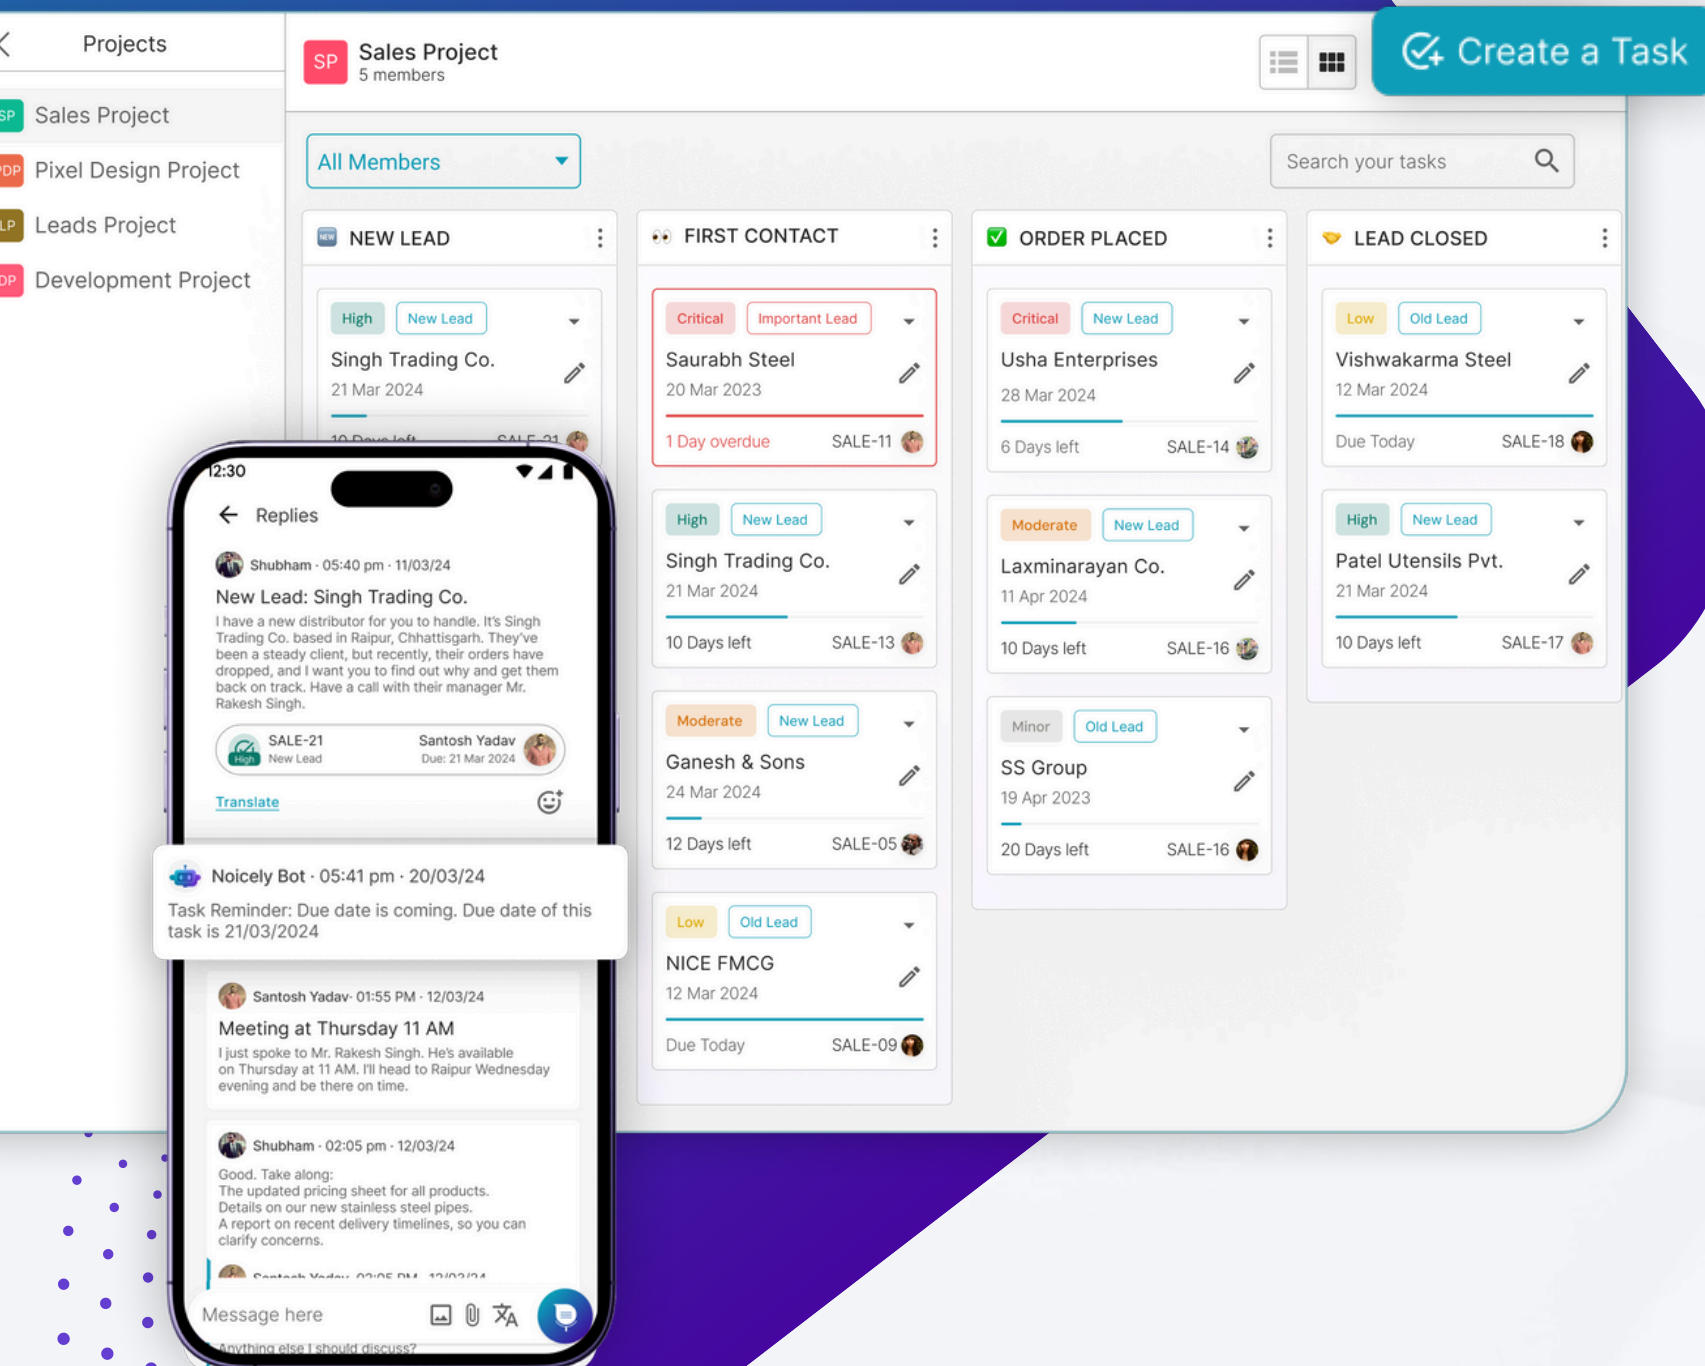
Projects

SP Sales Project
PDP Pixel Design Project
LP Leads Project
DP Development Project

SP Sales Project
5 members

Create a Task

All Members

Search your tasks

NEW LEAD

High New Lead
Singh Trading Co.
21 Mar 2024
10 Days left SALE-21

FIRST CONTACT

Critical Important Lead
Saurabh Steel
20 Mar 2023
1 Day overdue SALE-11

High New Lead
Singh Trading Co.
21 Mar 2024
10 Days left SALE-13

Moderate New Lead
Ganesh & Sons
24 Mar 2024
12 Days left SALE-05

Low Old Lead
NICE FMCG
12 Mar 2024
Due Today SALE-09

ORDER PLACED

Critical New Lead
Usha Enterprises
28 Mar 2024
6 Days left SALE-14

Moderate New Lead
Laxminarayan Co.
11 Apr 2024
10 Days left SALE-16

Minor Old Lead
SS Group
19 Apr 2023
20 Days left SALE-16

LEAD CLOSED

Low Old Lead
Vishwakarma Steel
12 Mar 2024
Due Today SALE-18

High New Lead
Patel Utensils Pvt.
21 Mar 2024
10 Days left SALE-17

12:30

Replies

Shubham · 05:40 pm · 11/03/24
New Lead: Singh Trading Co.
I have a new distributor for you to handle. It's Singh Trading Co. based in Raipur, Chhattisgarh. They've been a steady client, but recently, their orders have dropped, and I want you to find out why and get them back on track. Have a call with their manager Mr. Rakesh Singh.

SALE-21 New Lead High Santosh Yadav Due: 21 Mar 2024

Translate

Noicely Bot · 05:41 pm · 20/03/24
Task Reminder: Due date is coming. Due date of this task is 21/03/2024

Santosh Yadav· 01:55 PM · 12/03/24
Meeting at Thursday 11 AM
I just spoke to Mr. Rakesh Singh. He's available on Thursday at 11 AM. I'll head to Raipur Wednesday evening and be there on time.

Shubham · 02:05 pm · 12/03/24
Good. Take along:
The updated pricing sheet for all products.
Details on our new stainless steel pipes.
A report on recent delivery timelines, so you can clarify concerns.

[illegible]

Message here

Anything else I should discuss?